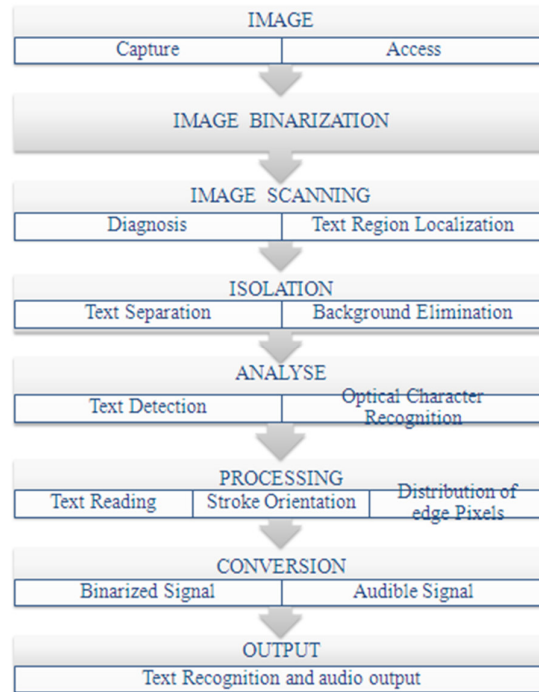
IMAGE

Capture | Access

IMAGE BINARIZATION

IMAGE SCANNING

Diagnosis | Text Region Localization

ISOLATION

Text Separation | Background Elimination

ANALYSE

Text Detection | Optical Character Recognition

PROCESSING

Text Reading | Stroke Orientation | Distribution of edge Pixels

CONVERSION

Binarized Signal | Audible Signal

OUTPUT

Text Recognition and audio output